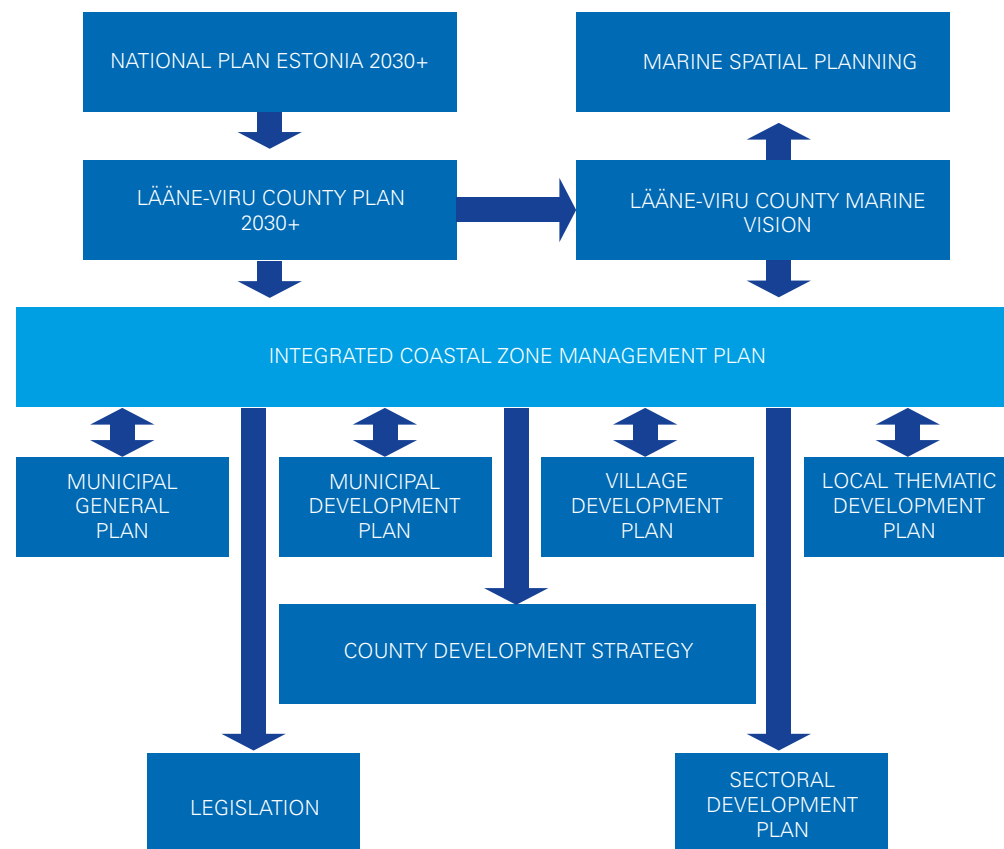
NATIONAL PLAN ESTONIA 2030+

MARINE SPATIAL PLANNING

LÄÄNE-VIRU COUNTY PLAN 2030+

LÄÄNE-VIRU COUNTY MARINE VISION

INTEGRATED COASTAL ZONE MANAGEMENT PLAN

MUNICIPAL GENERAL PLAN

MUNICIPAL DEVELOPMENT PLAN

VILLAGE DEVELOPMENT PLAN

LOCAL THEMATIC DEVELOPMENT PLAN

COUNTY DEVELOPMENT STRATEGY

LEGISLATION

SECTORAL DEVELOPMENT PLAN